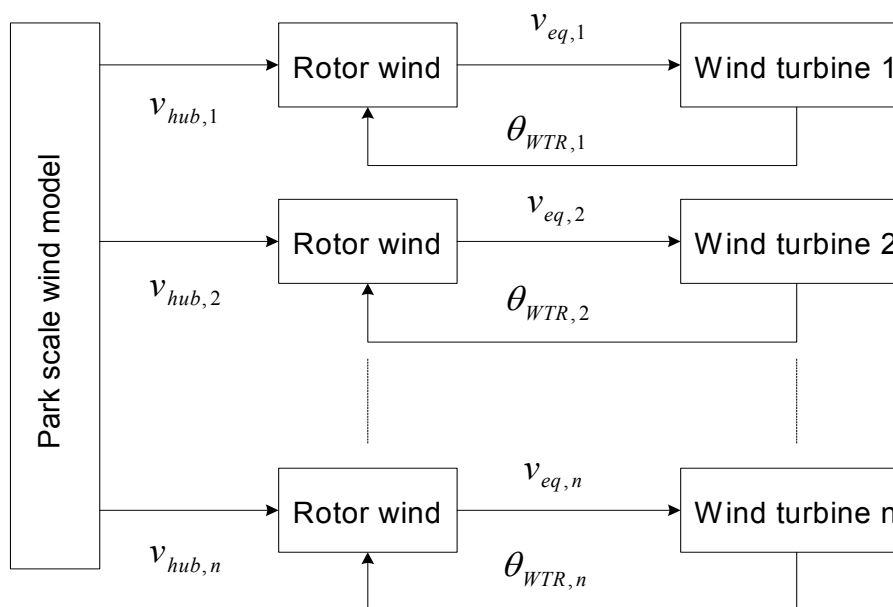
Park scale wind model

$v_{hub,1}$

Rotor wind

$v_{eq,1}$

Wind turbine 1

$\theta_{WTR,1}$

$v_{hub,2}$

Rotor wind

$v_{eq,2}$

Wind turbine 2

$\theta_{WTR,2}$

$v_{hub,n}$

Rotor wind

$v_{eq,n}$

Wind turbine n

$\theta_{WTR,n}$